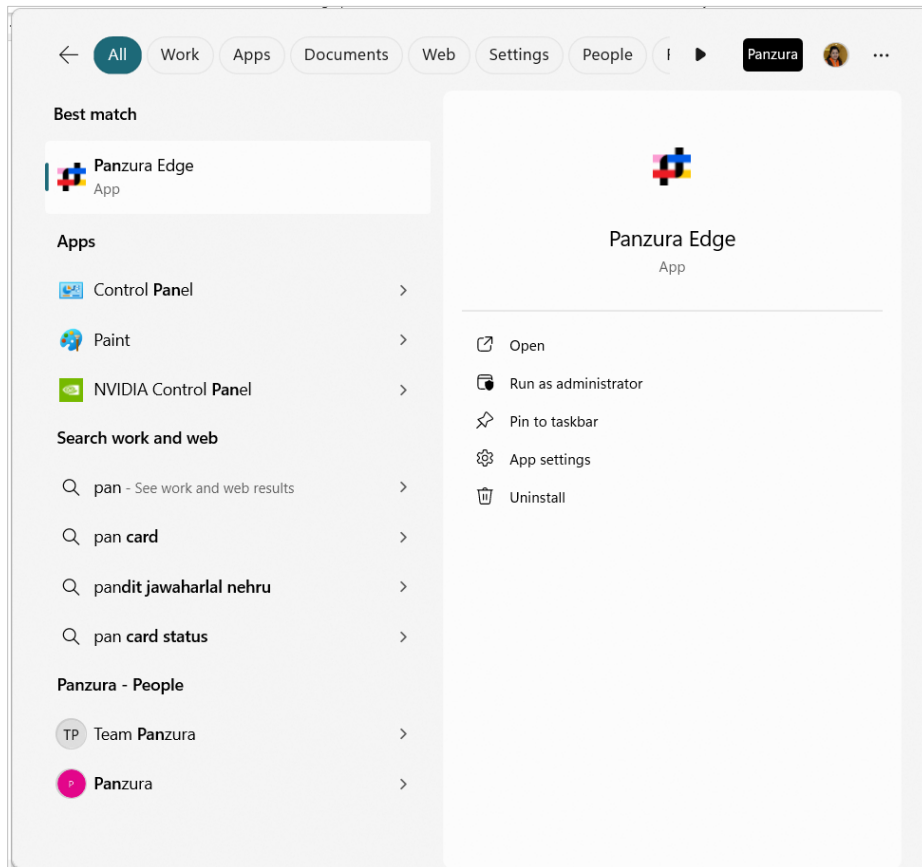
All Work Apps Documents Web Settings People F

Panzura

Best match

Panzura Edge
App

Apps

Control Panel

Paint

NVIDIA Control Panel

Search work and web

pan - See work and web results

pan card

pandit jawaharlal nehru

pan card status

Panzura - People

TP Team Panzura

P Panzura

Panzura Edge
App

Open

Run as administrator

Pin to taskbar

App settings

Uninstall